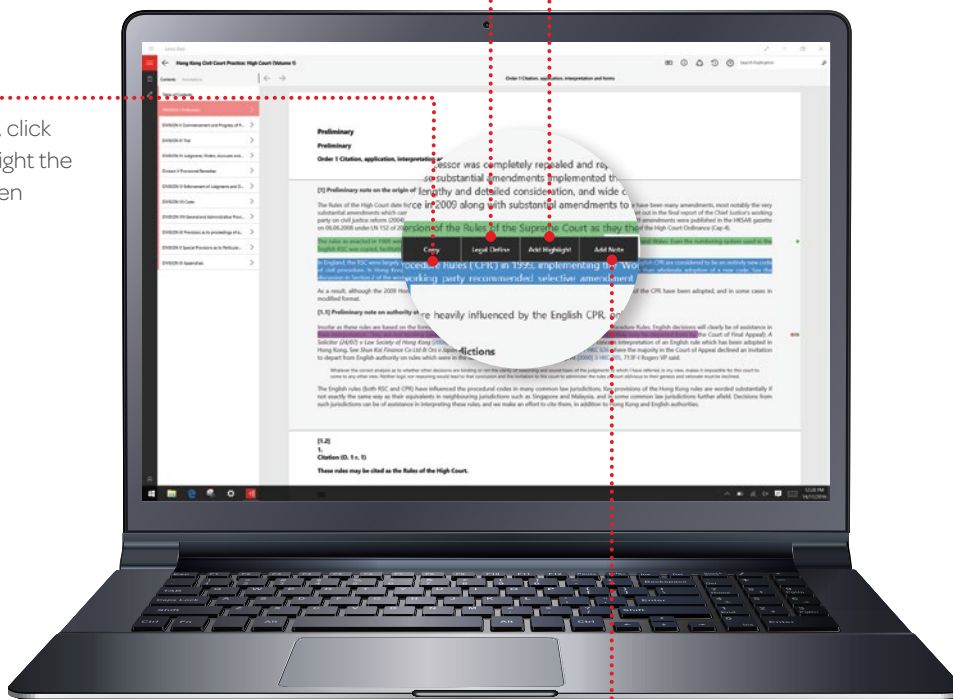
, click
ight the
en

Lexis Red

Hong Kong Civil Court Practice: High Court (Volume 1)

Contents

Order 1 Citation, application, interpretation and forms

DIVISION I Preliminary

DIVISION II Commencement and Progress of P...

DIVISION III Trial

DIVISION IV Judgments, Orders, Accounts and...

Division V Provisional Remedies

DIVISION VI Enforcement of Judgments and O...

DIVISION VII Costs

DIVISION VIII Generations/Administrative Proc...

DIVISION IX Provisions as to proceedings of a...

DIVISION X Special Provisions as to Particular...

DIVISION XI Appendices

Preliminary

Preliminary

Order 1 Citation, application, interpretation

[1] Preliminary note on the origin of

...essor was completely repealed and rep... substantial amendments implemented th... lengthy and detailed consideration, and wide c... ce in 2009 along with substantial amendments to ... version of the Rules of the Supreme Court as they th...

Copy   Legal Define   Add Highlight   Add Note

...ocedure Rules (CPR) in 1999, implementing the Wo... working party recommended selective amendment...

...re heavily influenced by the English CPR...

[1.1] Preliminary note on authority

...dictions

[1.2]
1.
Citation (O. 1 r. 1)

These rules may be cited as the Rules of the High Court.